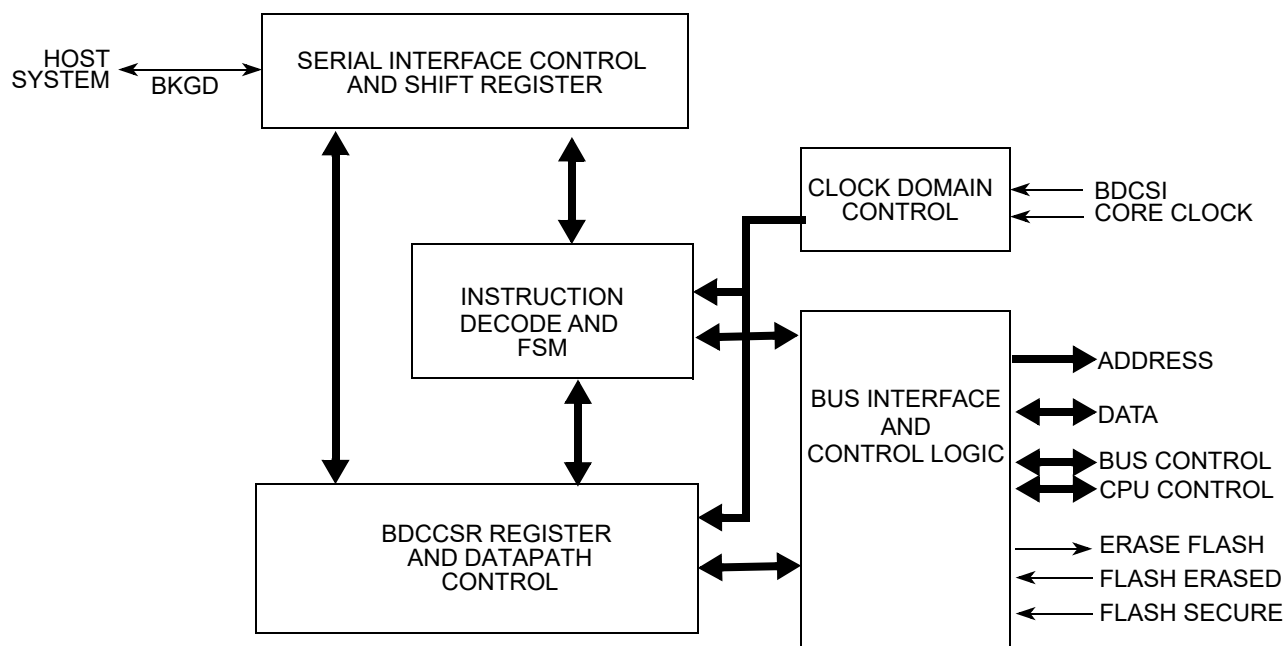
HOST SYSTEM

BKGD

SERIAL INTERFACE CONTROL AND SHIFT REGISTER

CLOCK DOMAIN CONTROL

BDCSI

CORE CLOCK

INSTRUCTION DECODE AND FSM

BUS INTERFACE AND CONTROL LOGIC

ADDRESS

DATA

BUS CONTROL

CPU CONTROL

BDCCSR REGISTER AND DATAPATH CONTROL

ERASE FLASH

FLASH ERASED

FLASH SECURE